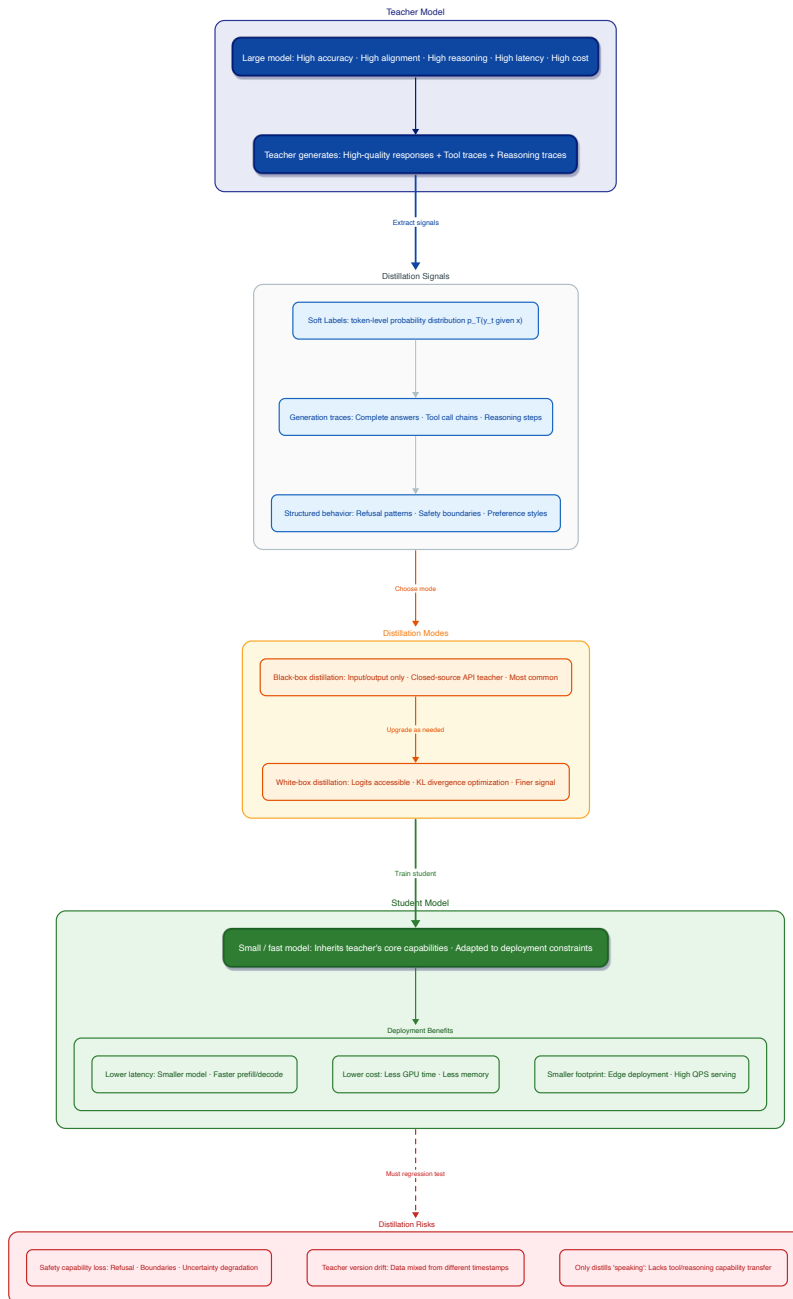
Teacher Model

Large model: High accuracy · High alignment · High reasoning · High latency · High cost

Teacher generates: High-quality responses + Tool traces + Reasoning traces

Extract signals

Distillation Signals

Soft Labels: token-level probability distribution p_T(y_t given x)

Generation traces: Complete answers · Tool call chains · Reasoning steps

Structured behavior: Refusal patterns · Safety boundaries · Preference styles

Choose mode

Distillation Modes

Black-box distillation: Input/output only · Closed-source API teacher · Most common

Upgrade as needed

White-box distillation: Logits accessible · KL divergence optimization · Finer signal

Train student

Student Model

Small / fast model: Inherits teacher's core capabilities · Adapted to deployment constraints

Deployment Benefits

Lower latency: Smaller model · Faster prefill/decode

Lower cost: Less GPU time · Less memory

Smaller footprint: Edge deployment · High QPS serving

Must regression test

Distillation Risks

Safety capability loss: Refusal · Boundaries · Uncertainty degradation

Teacher version drift: Data mixed from different timestamps

Only distills 'speaking': Lacks tool/reasoning capability transfer